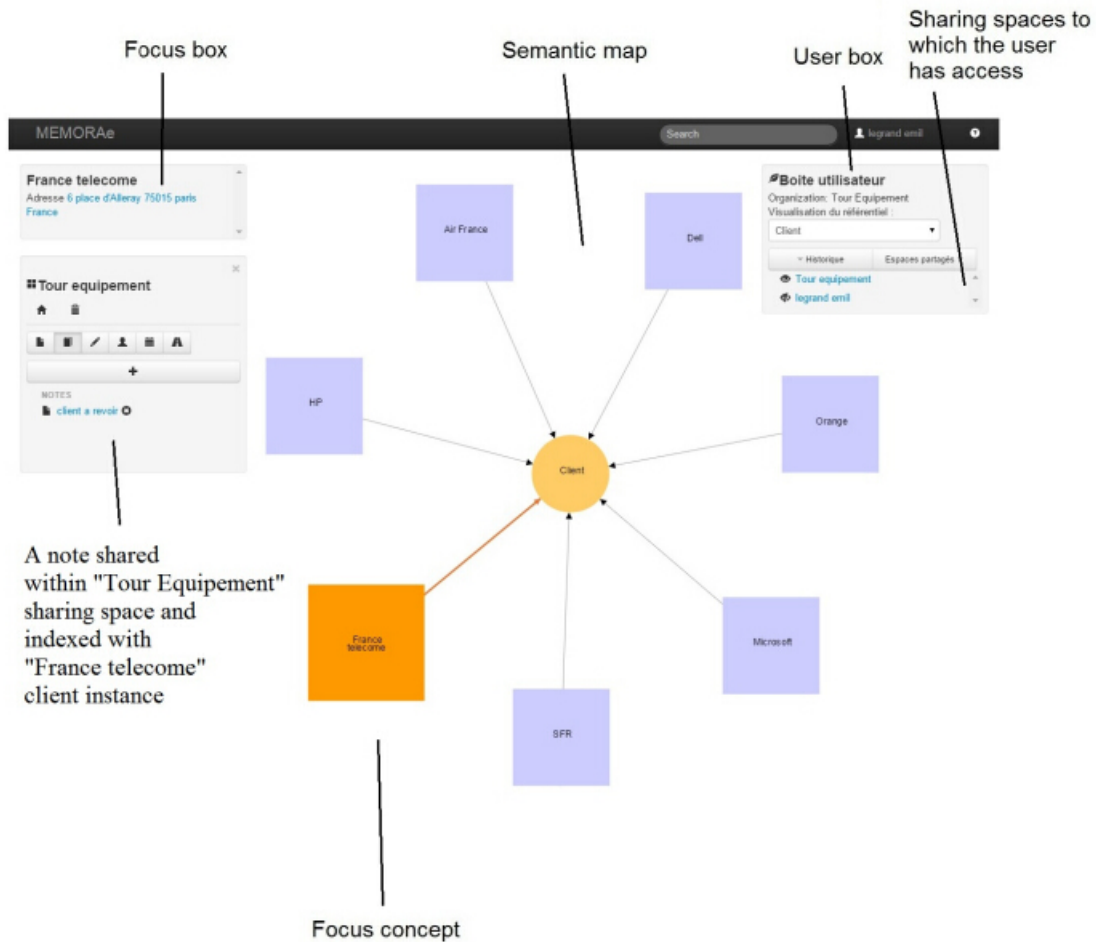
Focus box

Semantic map

User box

Sharing spaces to which the user has access

MEMORAe

Search

legrand emil

France telecome
Adresse 6 place d'Alleray 75015 paris France

Tour equipement

+

NOTES
client a revoir

Boite utilisateur
Organization: Tour Equipement
Visualisation du référentiel :
Client

Historique
Espaces partagés
Tour equipement
legrand emil

Air France

Dell

HP

Orange

Client

France telecome

Microsoft

SFR

A note shared within "Tour Equipement" sharing space and indexed with "France telecome" client instance

Focus concept